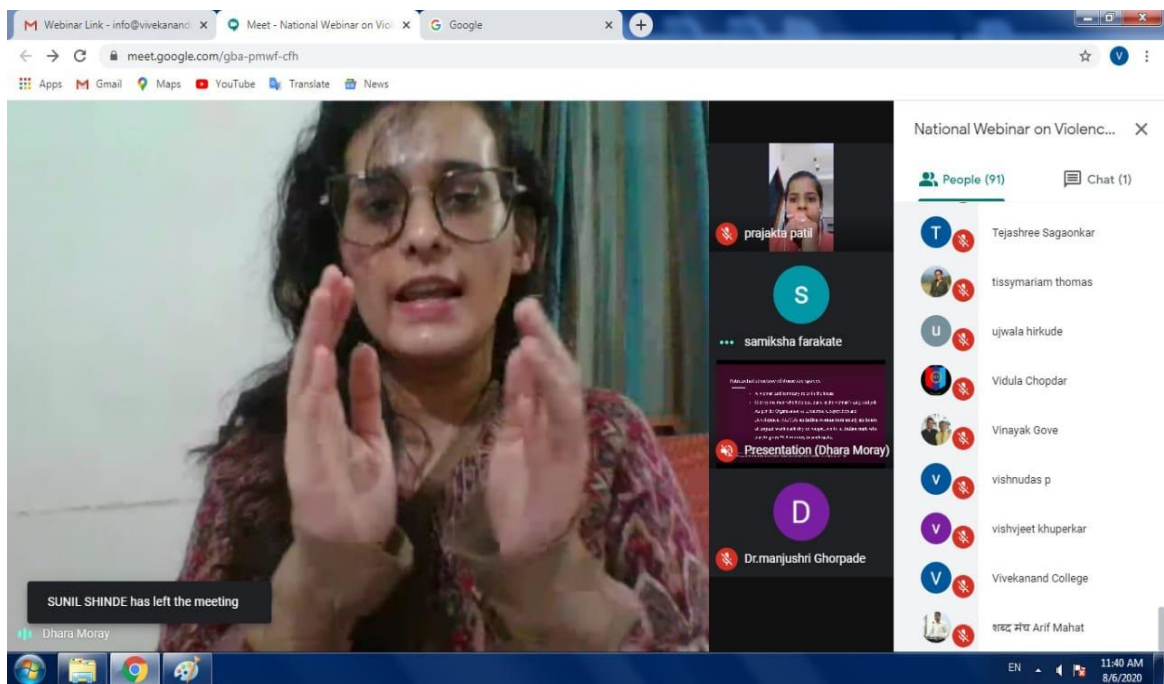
M Webinar Link - info@vivekanand ×
Meet - National Webinar on Viol ×
G Google ×

meet.google.com/gba-pmwf-cfh

Apps Gmail Maps YouTube Translate News

prajakta patil

S
samiksha farakate

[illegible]

Presentation (Dhara Moray)

D
Dr.manjushri Ghorpade

SUNIL SHINDE has left the meeting

Dhara Moray

National Webinar on Violenc... ×

People (91)
Chat (1)

T Tejashree Sagaonkar
tissymariam thomas
U ujwala hirkude
Vidula Chopdar
Vinayak Gove
V vishnudas p
V vishvjeet khuperkar
V Vivekanand College
शब्द मंच Arif Mahat

EN
11:40 AM
8/6/2020